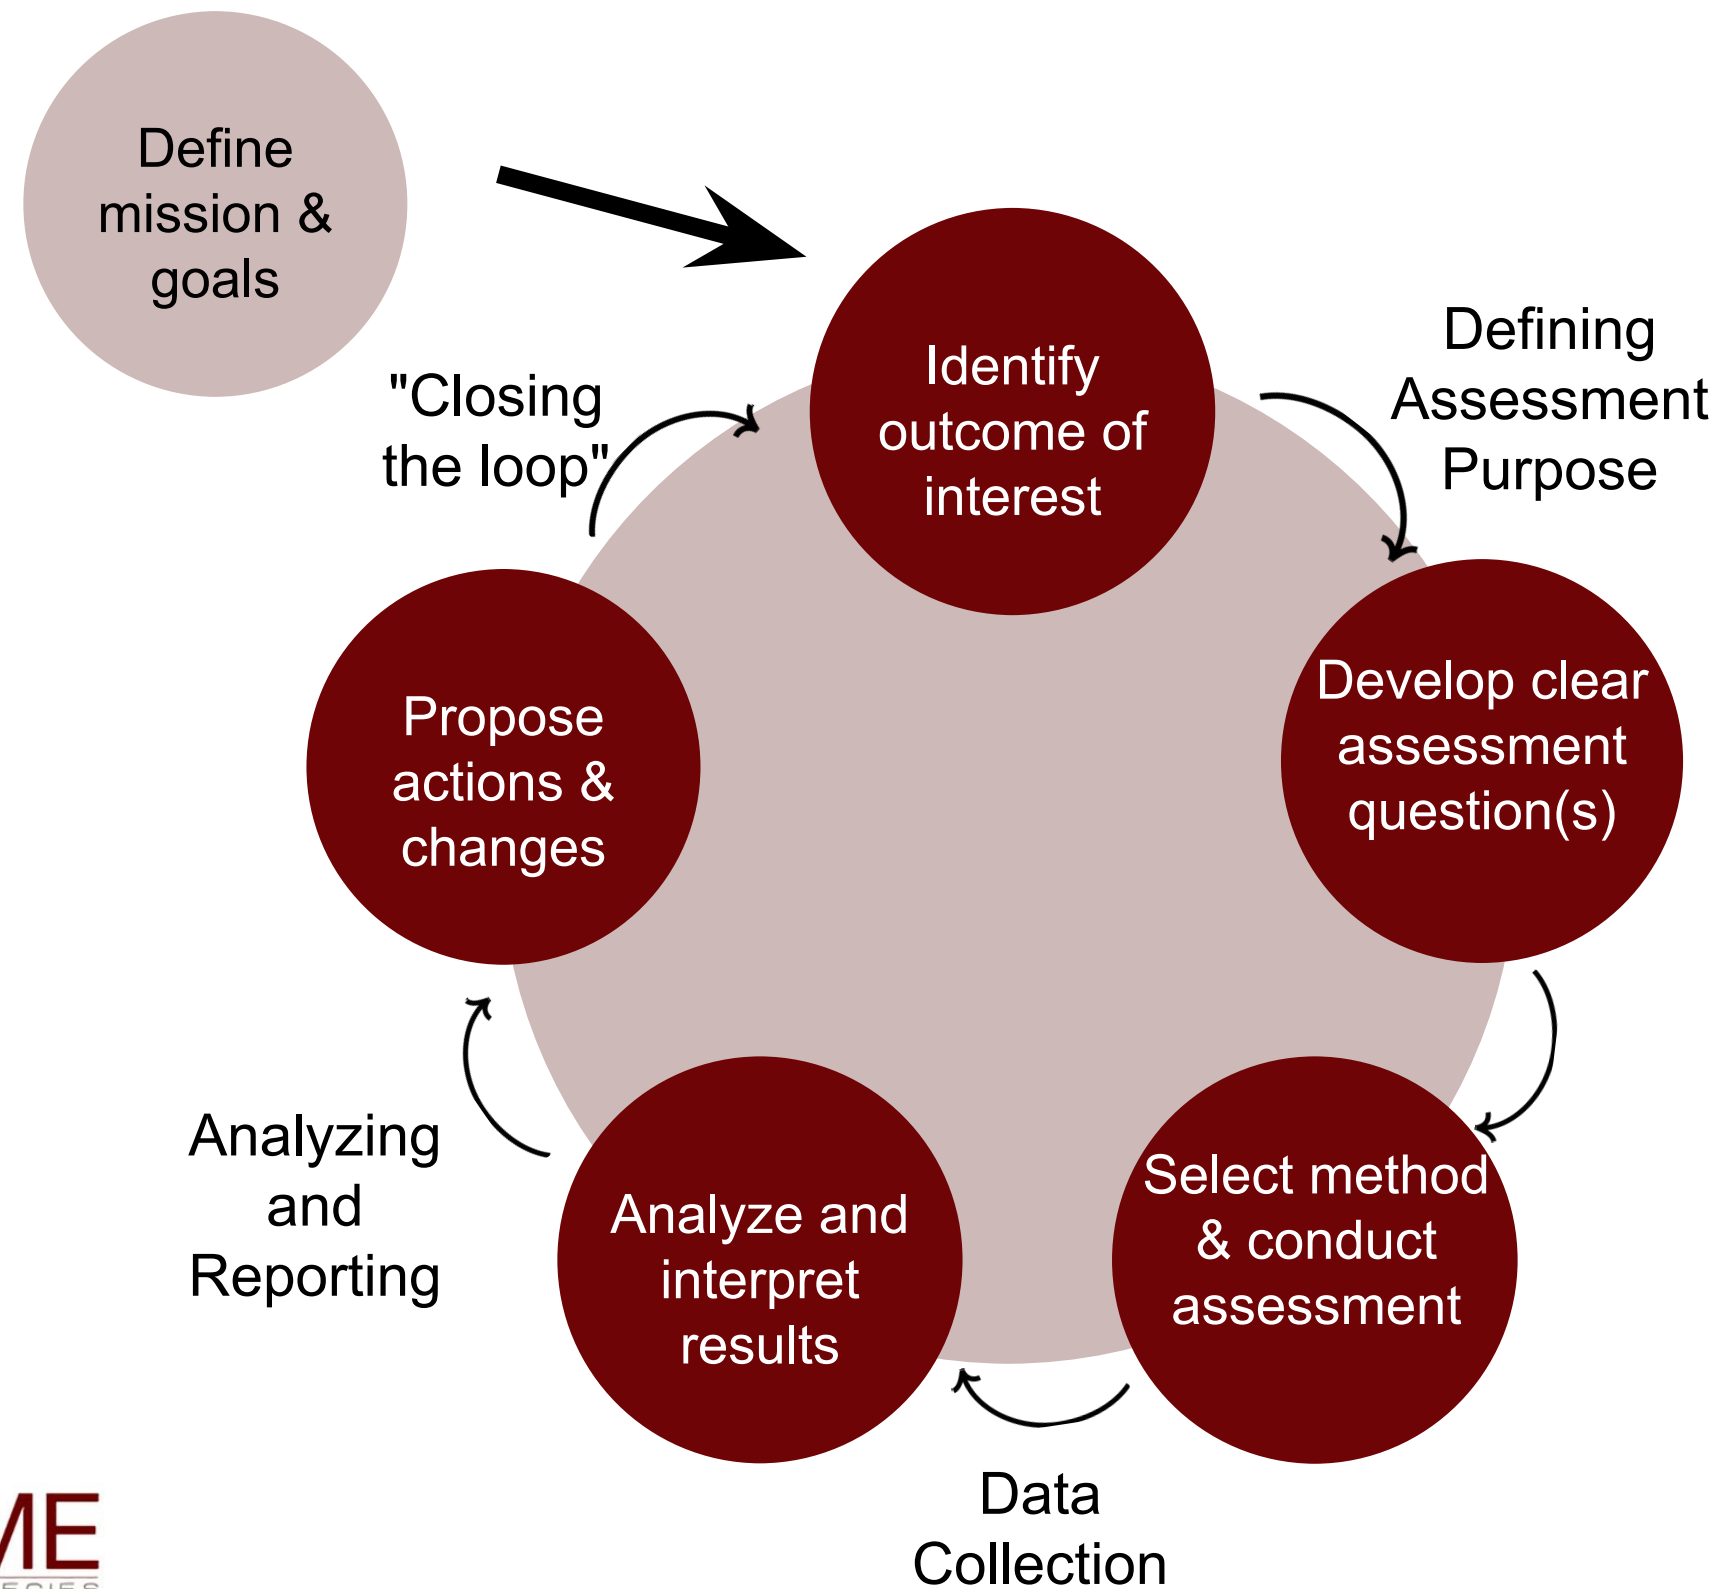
Define mission & goals

Identify outcome of interest

Defining Assessment Purpose

Develop clear assessment question(s)

Select method & conduct assessment

Data Collection

Analyze and interpret results

Analyzing and Reporting

Propose actions & changes

"Closing the loop"

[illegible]ME
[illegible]